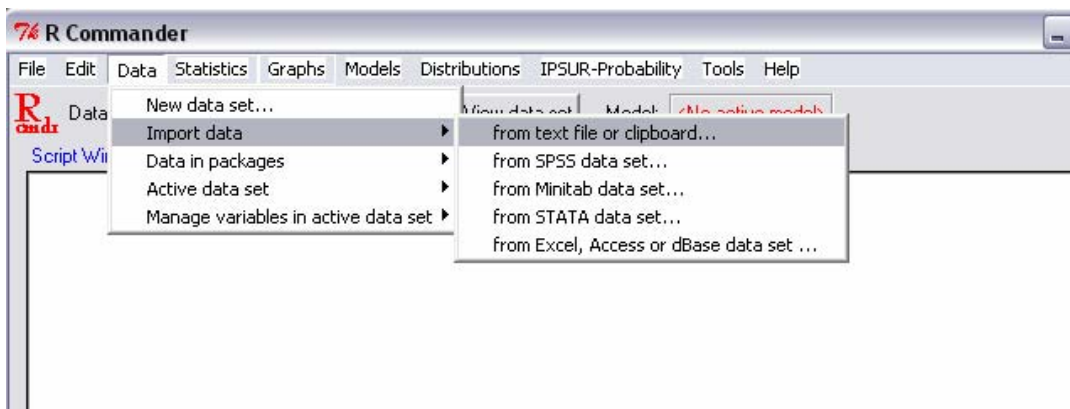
R Commander

File Edit Data Statistics Graphs Models Distributions IPSUR-Probability Tools Help

Data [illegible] View data set Model: <No active model>

Script Wi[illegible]

New data set...
Import data
Data in packages
Active data set
Manage variables in active data set

from text file or clipboard...
from SPSS data set...
from Minitab data set...
from STATA data set...
from Excel, Access or dBase data set ...